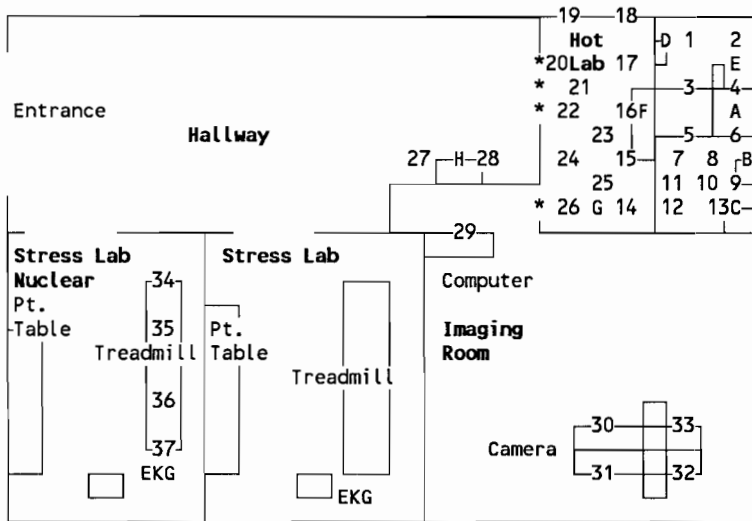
19 18
Hot Lab
*20 17
* 21
* 22 16 F
23
24 15
25
* 26 G 14
D 1 2
E
3 4
A
5 6
7 8 B
11 10 9
12 13 C

Entrance

Hallway

27 H 28

29

Stress Lab Nuclear
Pt. Table
34
35
Treadmill
36
37
EKG

Stress Lab
Pt. Table
Treadmill
EKG

Computer
Imaging Room

Camera
30 33
31 32